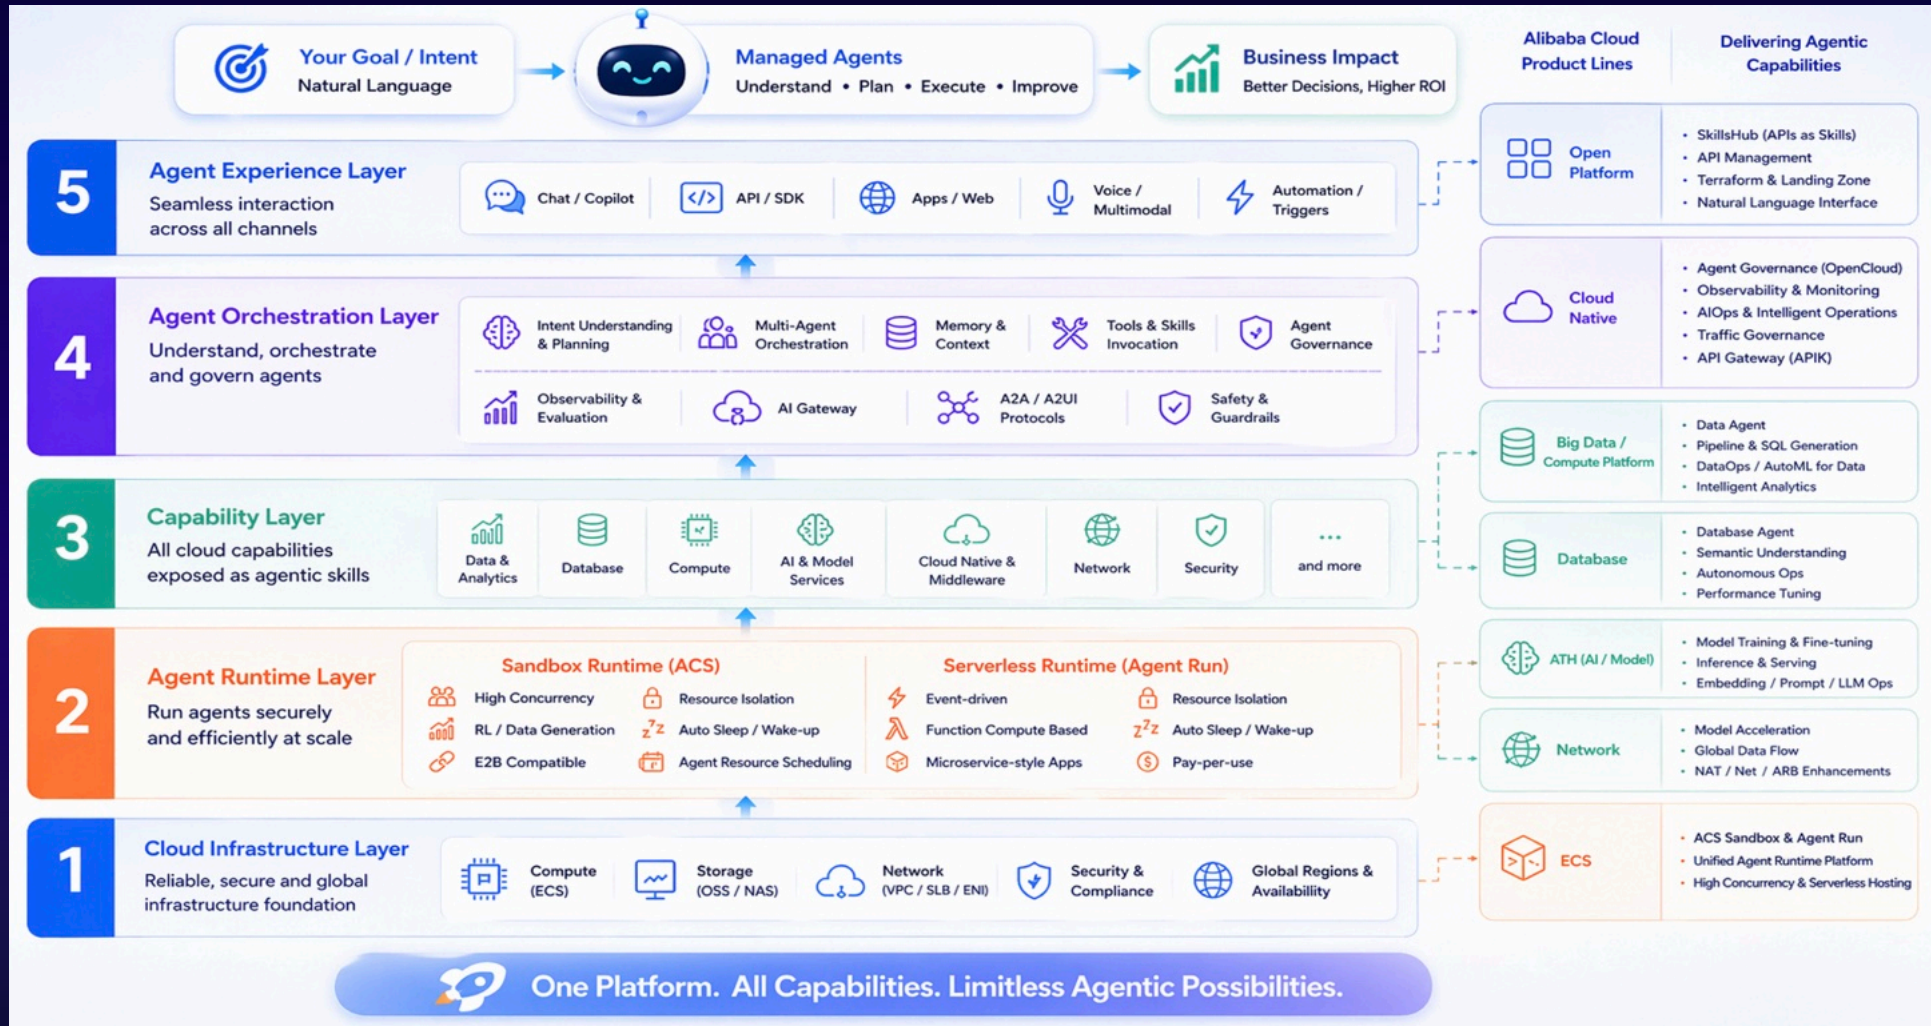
Your Goal / Intent
Natural Language

Managed Agents
Understand • Plan • Execute • Improve

Business Impact
Better Decisions, Higher ROI

Alibaba Cloud Product Lines

Delivering Agentic Capabilities

5
Agent Experience Layer
Seamless interaction across all channels

Chat / Copilot
API / SDK
Apps / Web
Voice / Multimodal
Automation / Triggers

4
Agent Orchestration Layer
Understand, orchestrate and govern agents

Intent Understanding & Planning
Multi-Agent Orchestration
Memory & Context
Tools & Skills Invocation
Agent Governance
Observability & Evaluation
AI Gateway
A2A / A2UI Protocols
Safety & Guardrails

3
Capability Layer
All cloud capabilities exposed as agentic skills

Data & Analytics
Database
Compute
AI & Model Services
Cloud Native & Middleware
Network
Security
... and more

2
Agent Runtime Layer
Run agents securely and efficiently at scale

Sandbox Runtime (ACS)
High Concurrency
Resource Isolation
RL / Data Generation
Auto Sleep / Wake-up
E2B Compatible
Agent Resource Scheduling

Serverless Runtime (Agent Run)
Event-driven
Resource Isolation
Function Compute Based
Auto Sleep / Wake-up
Microservice-style Apps
Pay-per-use

1
Cloud Infrastructure Layer
Reliable, secure and global infrastructure foundation

Compute (ECS)
Storage (OSS / NAS)
Network (VPC / SLB / ENI)
Security & Compliance
Global Regions & Availability

Open Platform
• SkillsHub (APIs as Skills)
• API Management
• Terraform & Landing Zone
• Natural Language Interface

Cloud Native
• Agent Governance (OpenCloud)
• Observability & Monitoring
• AIOps & Intelligent Operations
• Traffic Governance
• API Gateway (APIK)

Big Data / Compute Platform
• Data Agent
• Pipeline & SQL Generation
• DataOps / AutoML for Data
• Intelligent Analytics

Database
• Database Agent
• Semantic Understanding
• Autonomous Ops
• Performance Tuning

ATH (AI / Model)
• Model Training & Fine-tuning
• Inference & Serving
• Embedding / Prompt / LLM Ops

Network
• Model Acceleration
• Global Data Flow
• NAT / Net / ARB Enhancements

ECS
• ACS Sandbox & Agent Run
• Unified Agent Runtime Platform
• High Concurrency & Serverless Hosting

One Platform. All Capabilities. Limitless Agentic Possibilities.